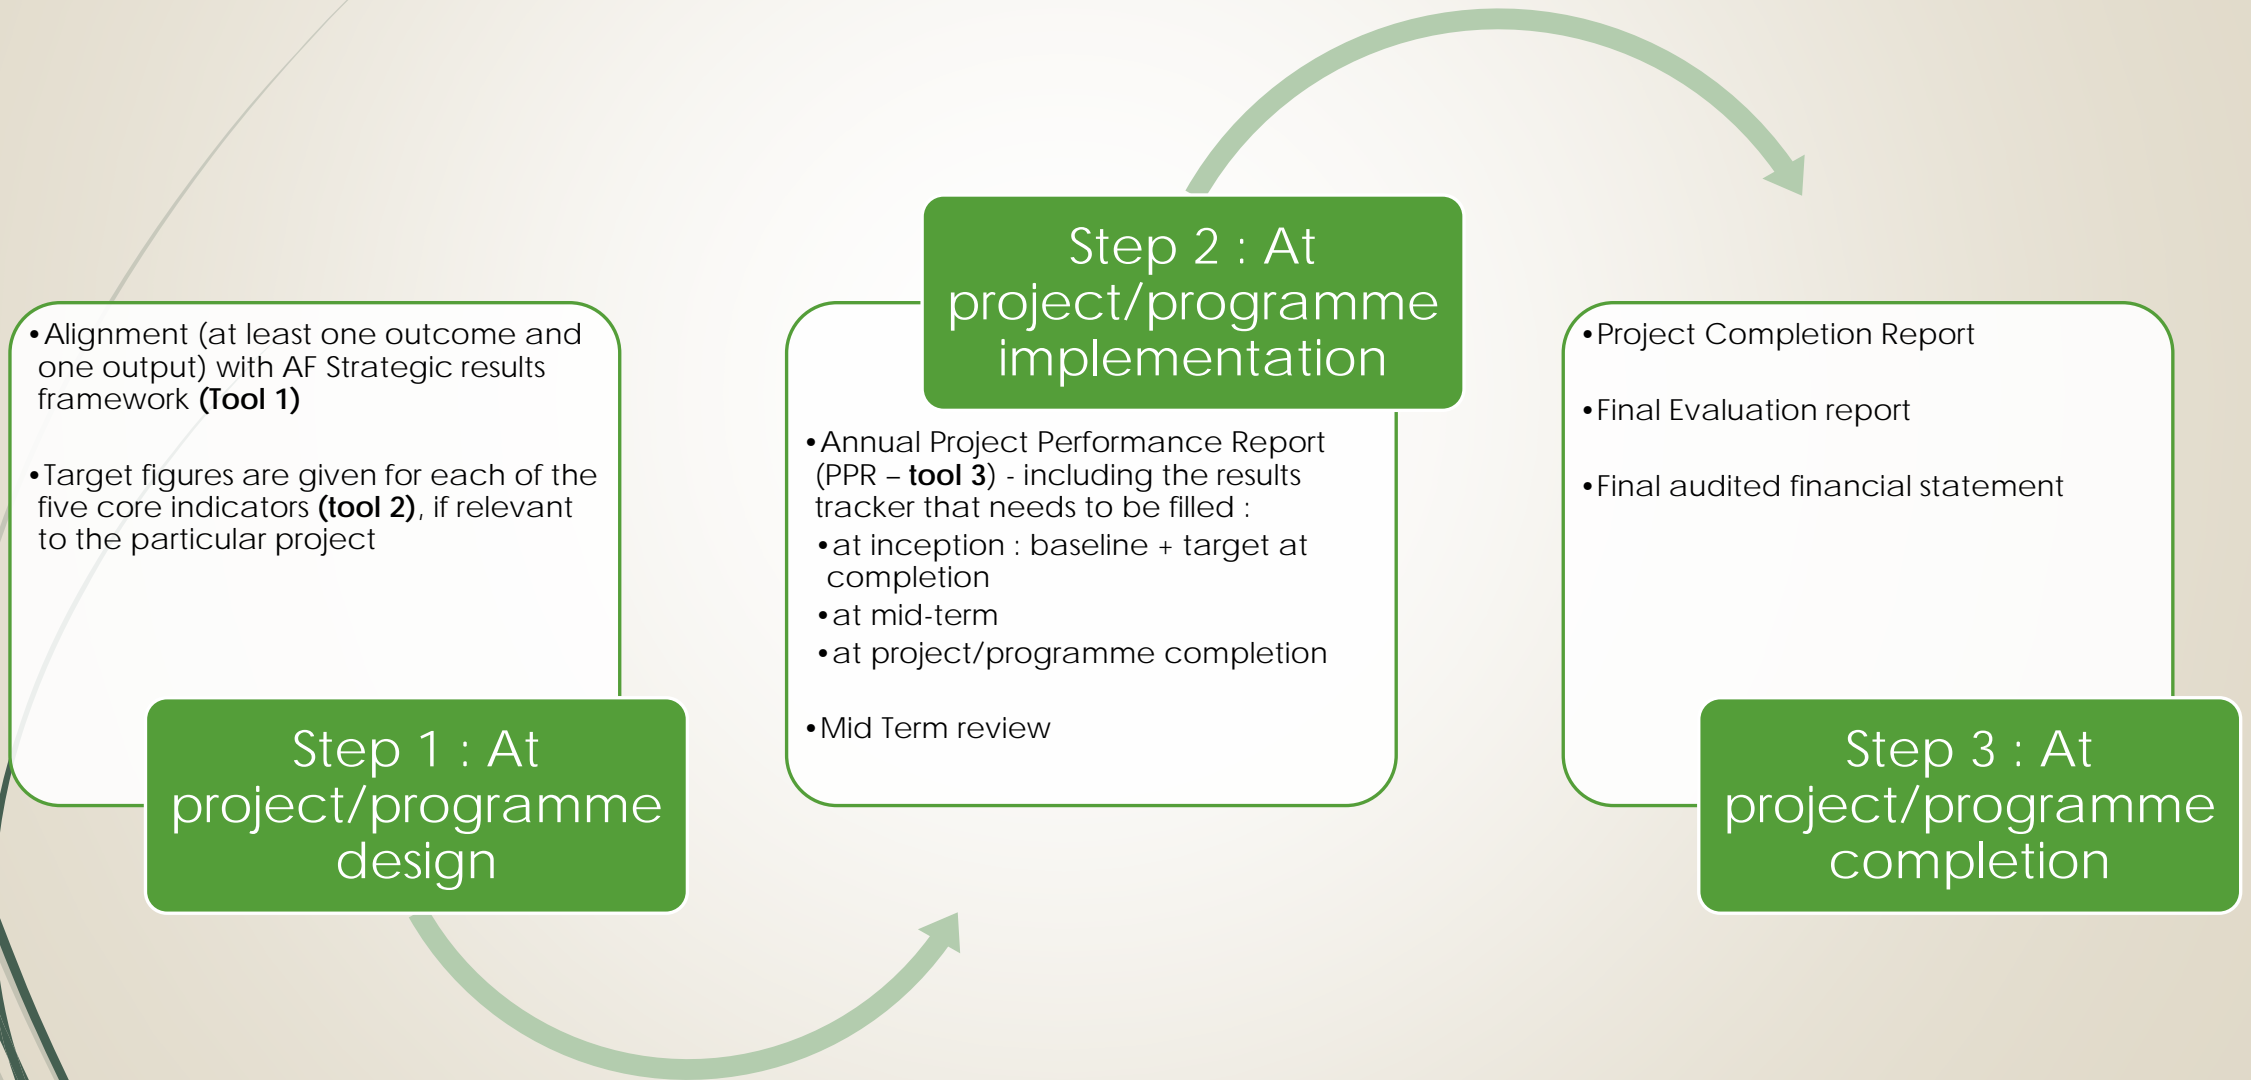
• Alignment (at least one outcome and one output) with AF Strategic results framework **(Tool 1)**

• Target figures are given for each of the five core indicators **(tool 2)**, if relevant to the particular project

Step 1 : At project/programme design

Step 2 : At project/programme implementation

• Annual Project Performance Report (PPR – **tool 3**) - including the results tracker that needs to be filled :
  • at inception : baseline + target at completion
  • at mid-term
  • at project/programme completion

• Mid Term review

• Project Completion Report

• Final Evaluation report

• Final audited financial statement

Step 3 : At project/programme completion